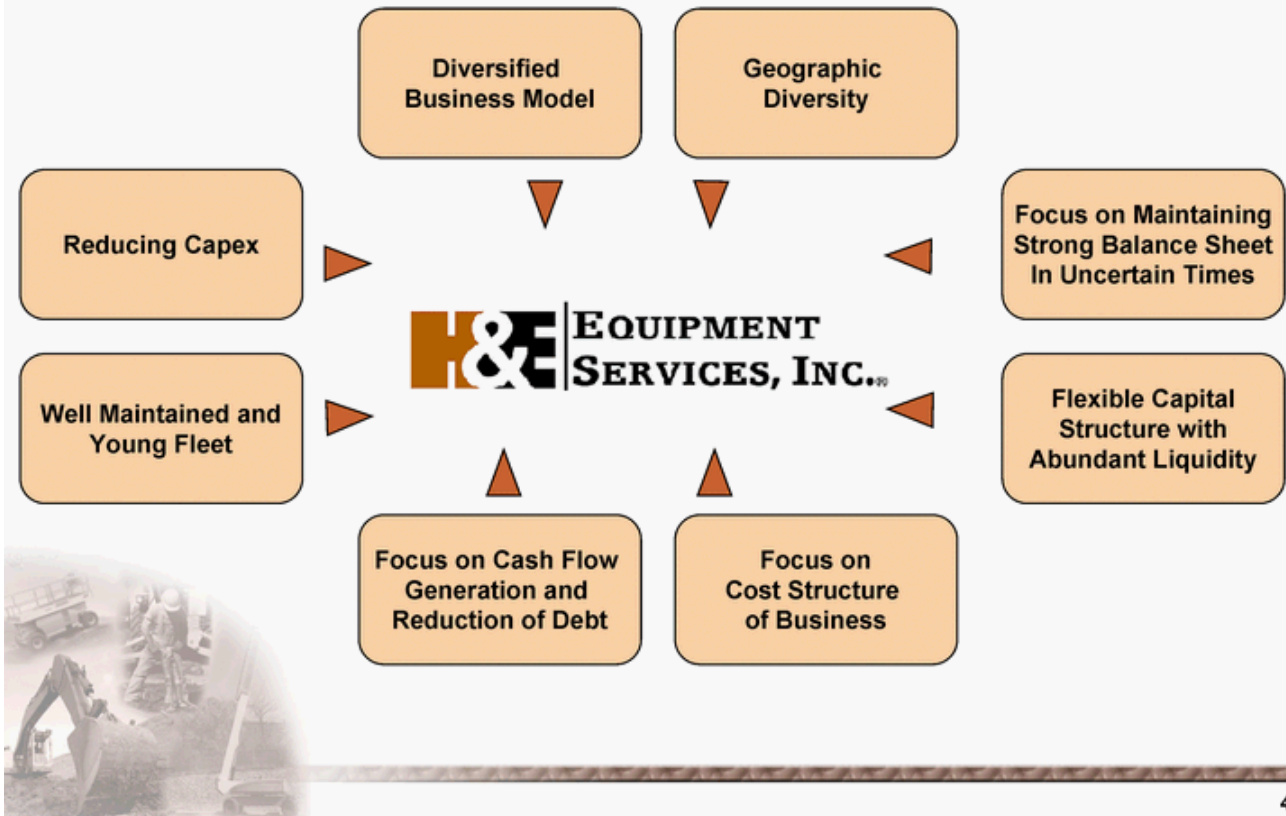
Diversified Business Model

Geographic Diversity

Reducing Capex

Focus on Maintaining Strong Balance Sheet In Uncertain Times

H&E EQUIPMENT SERVICES, INC.®

Well Maintained and Young Fleet

Flexible Capital Structure with Abundant Liquidity

Focus on Cash Flow Generation and Reduction of Debt

Focus on Cost Structure of Business

4